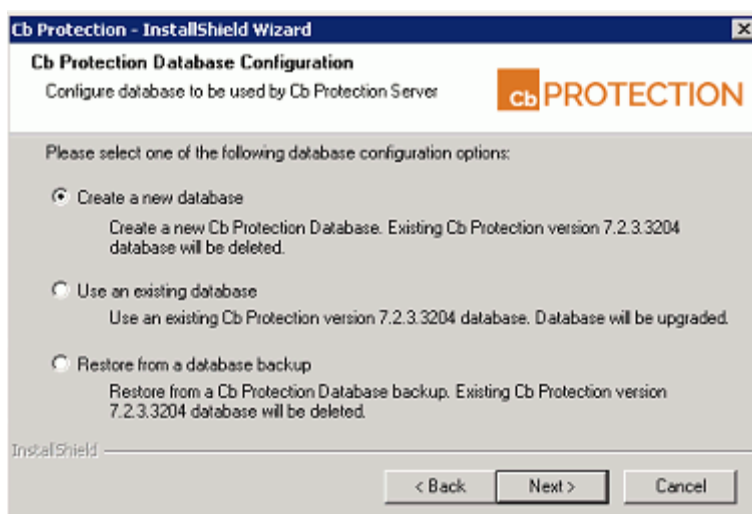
Cb Protection - InstallShield Wizard

Cb Protection Database Configuration

Configure database to be used by Cb Protection Server

Cb PROTECTION

Please select one of the following database configuration options:

Create a new database

Create a new Cb Protection Database. Existing Cb Protection version 7.2.3.3204 database will be deleted.

Use an existing database

Use an existing Cb Protection version 7.2.3.3204 database. Database will be upgraded.

Restore from a database backup

Restore from a Cb Protection Database backup. Existing Cb Protection version 7.2.3.3204 database will be deleted.

InstallShield

< Back

Next >

Cancel